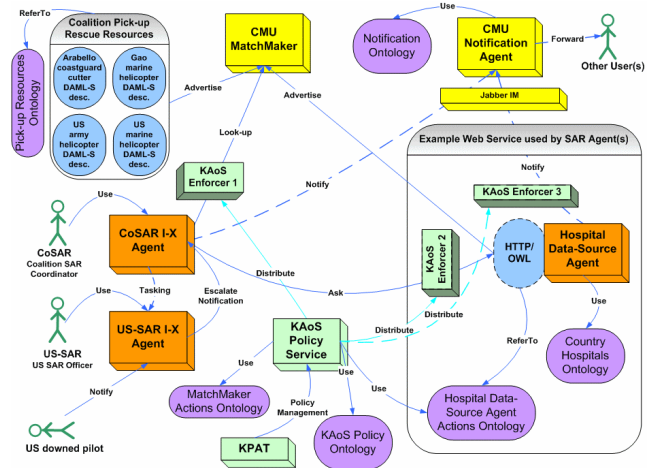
ReferTo

Coalition Pick-up Rescue Resources

Arabello coastguard cutter DAML-S desc.

Gao marine helicopter DAML-S desc.

US army helicopter DAML-S desc.

US marine helicopter DAML-S desc.

Pick-up Resources Ontology

CMU MatchMaker

Advertise

Advertise

Look-up

Notification Ontology

Use

CMU Notification Agent

Forward

Other User(s)

Jabber IM

Example Web Service used by SAR Agent(s)

Notify

KAoS Enforcer 3

KAoS Enforcer 1

Notify

Use

CoSAR
Coalition SAR Coordinator

CoSAR I-X Agent

Tasking

Escalate Notification

Use

US-SAR
US SAR Officer

US-SAR I-X Agent

Notify

US downed pilot

Distribute

Ask

KAoS Enforcer 2

HTTP/ OWL

Hospital Data-Source Agent

Use

Country Hospitals Ontology

Distribute

Distribute

KAoS Policy Service

Use

MatchMaker Actions Ontology

Policy Management

Use

Use

ReferTo

Hospital Data-Source Agent Actions Ontology

KPAT

KAoS Policy Ontology